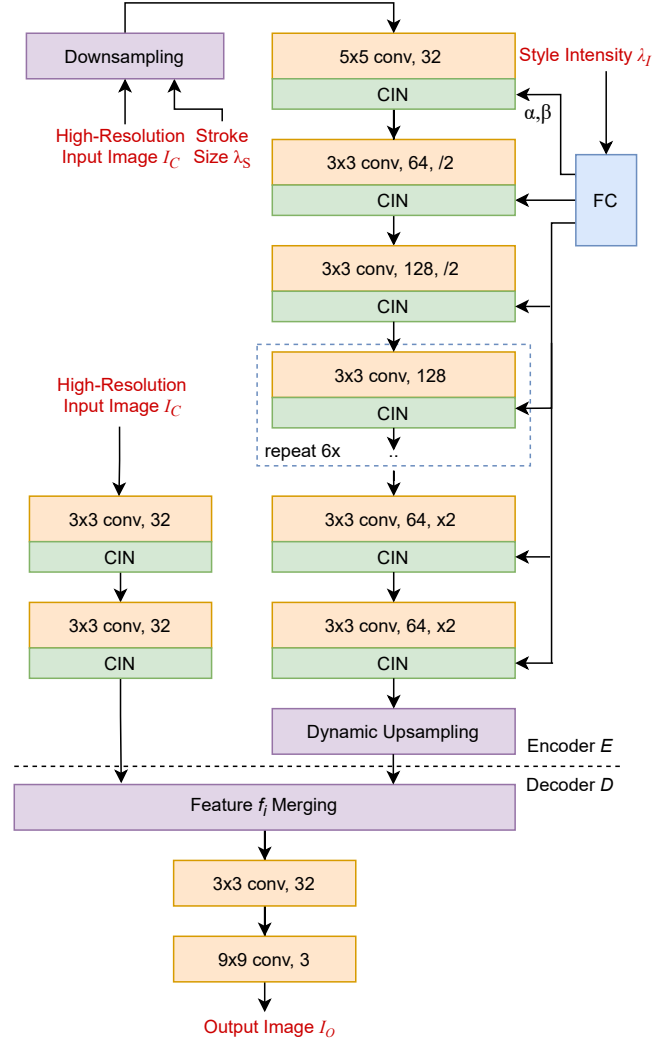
Downsampling

High-Resolution Input Image $I_C$

Stroke Size $\lambda_S$

5x5 conv, 32

CIN

Style Intensity $\lambda_I$

α,β

FC

3x3 conv, 64, /2

CIN

3x3 conv, 128, /2

CIN

3x3 conv, 128

CIN

repeat 6x

..

High-Resolution Input Image $I_C$

3x3 conv, 32

CIN

3x3 conv, 32

CIN

3x3 conv, 64, x2

CIN

3x3 conv, 64, x2

CIN

Dynamic Upsampling

Encoder $E$

Decoder $D$

Feature $f_i$ Merging

3x3 conv, 32

9x9 conv, 3

Output Image $I_O$